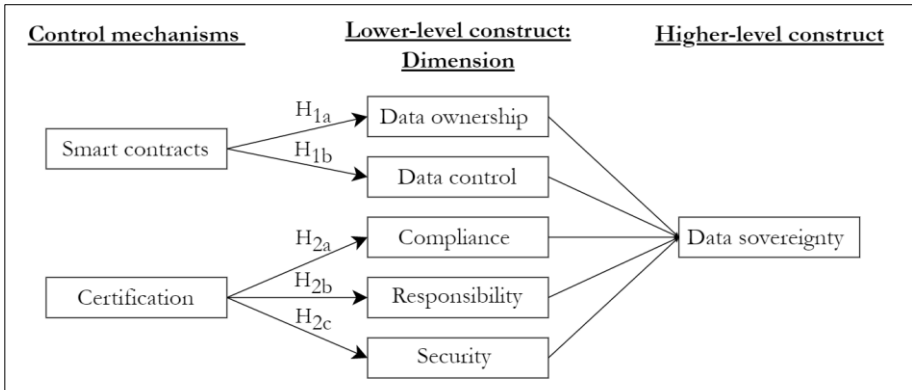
Control mechanisms

Lower-level construct: Dimension

Higher-level construct

Smart contracts

$H_{1a}$

$H_{1b}$

Data ownership

Data control

Certification

$H_{2a}$

$H_{2b}$

$H_{2c}$

Compliance

Responsibility

Security

Data sovereignty